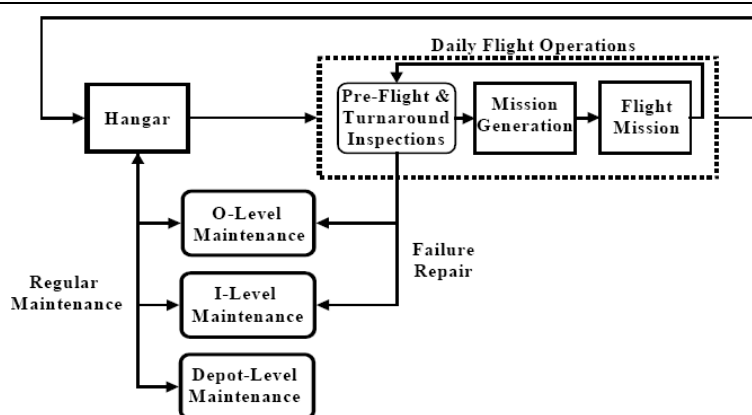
Daily Flight Operations

Hangar

Pre-Flight & Turnaround Inspections

Mission Generation

Flight Mission

O-Level Maintenance

Failure Repair

Regular Maintenance

I-Level Maintenance

Depot-Level Maintenance